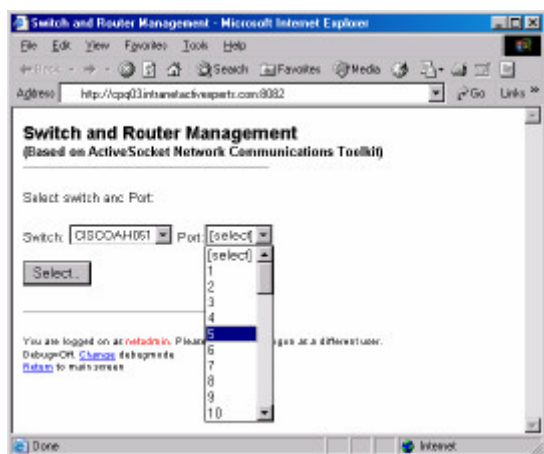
Switch and Router Management - Microsoft Internet Explorer

File Edit View Favorites Tools Help

Back Search Favorites Media

Address http://cpq03.intranetactivexperts.com:8082 Go Links »

Switch and Router Management
(Based on ActiveSocket Network Communications Toolkit)

Select switch anc Port:

Switch: CISCOAH051 Port: [select]

[select]
1
2
3
4
5
6
7
8
9
10

Select..

You are logged on as netadmin. Please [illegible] gon as a different user.
DebugOff. Change debugmode
Return to main screen

Done Internet